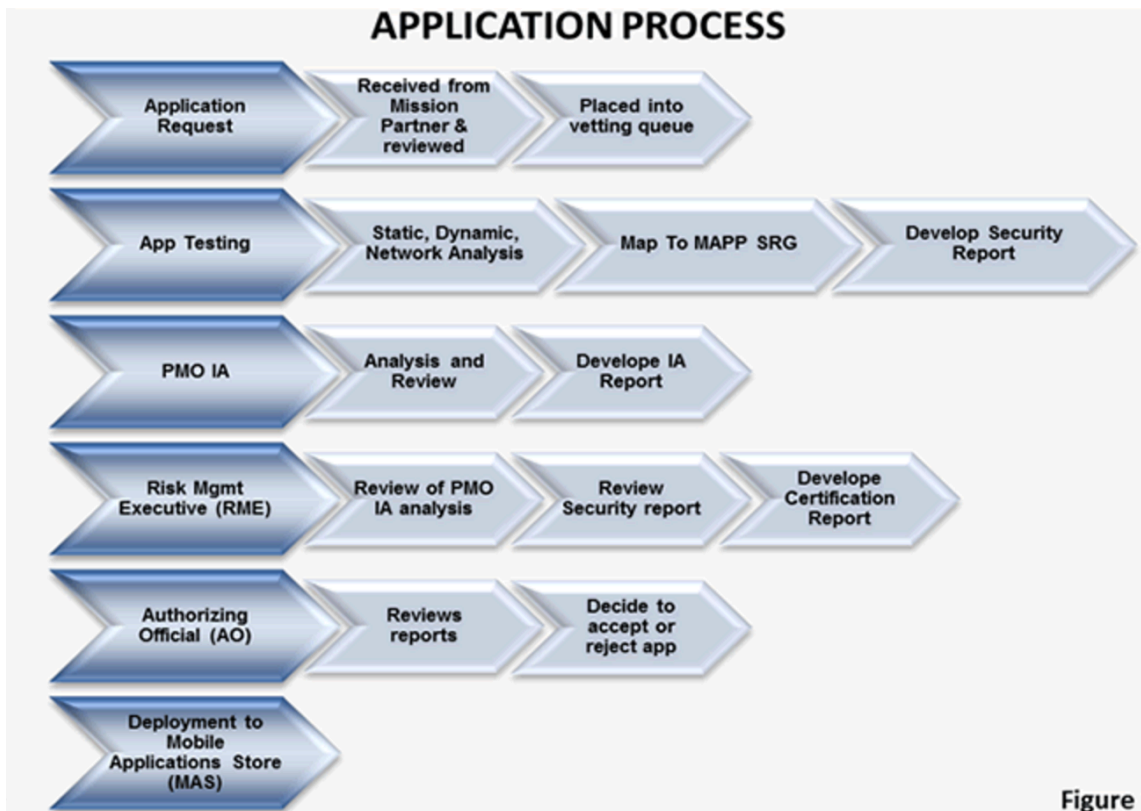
APPLICATION PROCESS

Application Request

Received from Mission Partner & reviewed

Placed into vetting queue

App Testing

Static, Dynamic, Network Analysis

Map To MAPP SRG

Develop Security Report

PMO IA

Analysis and Review

Develope IA Report

Risk Mgmt Executive (RME)

Review of PMO IA analysis

Review Security report

Develope Certification Report

Authorizing Official (AO)

Reviews reports

Decide to accept or reject app

Deployment to Mobile Applications Store (MAS)

Figure